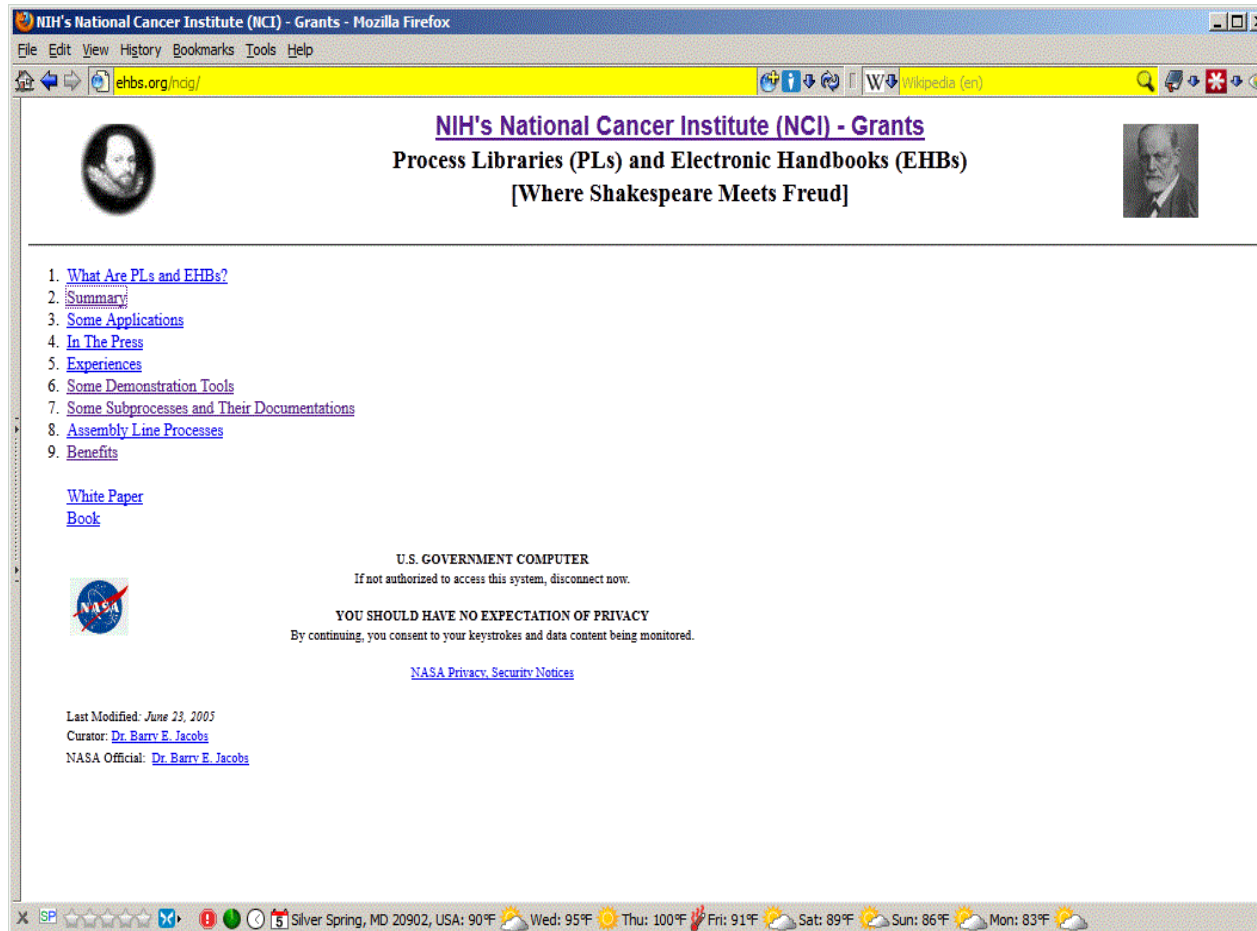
NIH's National Cancer Institute (NCI) - Grants - Mozilla Firefox

File Edit View History Bookmarks Tools Help

ehbs.org/ncig/

Wikipedia (en)

NIH's National Cancer Institute (NCI) - Grants

Process Libraries (PLs) and Electronic Handbooks (EHBs)
[Where Shakespeare Meets Freud]

1. What Are PLs and EHBs?
2. Summary
3. Some Applications
4. In The Press
5. Experiences
6. Some Demonstration Tools
7. Some Subprocesses and Their Documentations
8. Assembly Line Processes
9. Benefits

White Paper
Book

U.S. GOVERNMENT COMPUTER
If not authorized to access this system, disconnect now.

YOU SHOULD HAVE NO EXPECTATION OF PRIVACY
By continuing, you consent to your keystrokes and data content being monitored.

NASA Privacy, Security Notices

Last Modified: June 23, 2005
Curator: Dr. Barry E. Jacobs
NASA Official: Dr. Barry E. Jacobs

5 Silver Spring, MD 20902, USA: 90°F Wed: 95°F Thu: 100°F Fri: 91°F Sat: 89°F Sun: 86°F Mon: 83°F